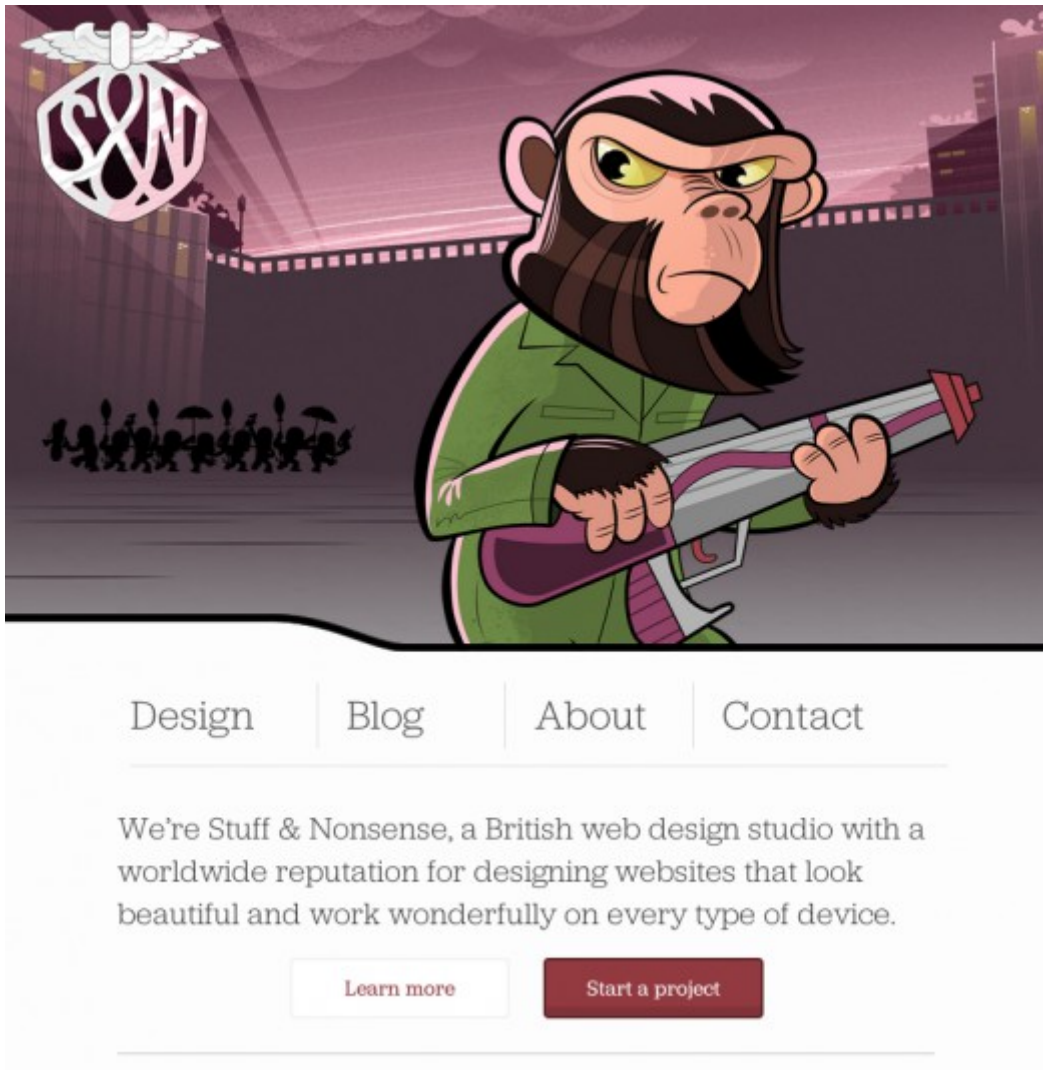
S&N

Design Blog About Contact

We're Stuff & Nonsense, a British web design studio with a worldwide reputation for designing websites that look beautiful and work wonderfully on every type of device.

Learn more

Start a project